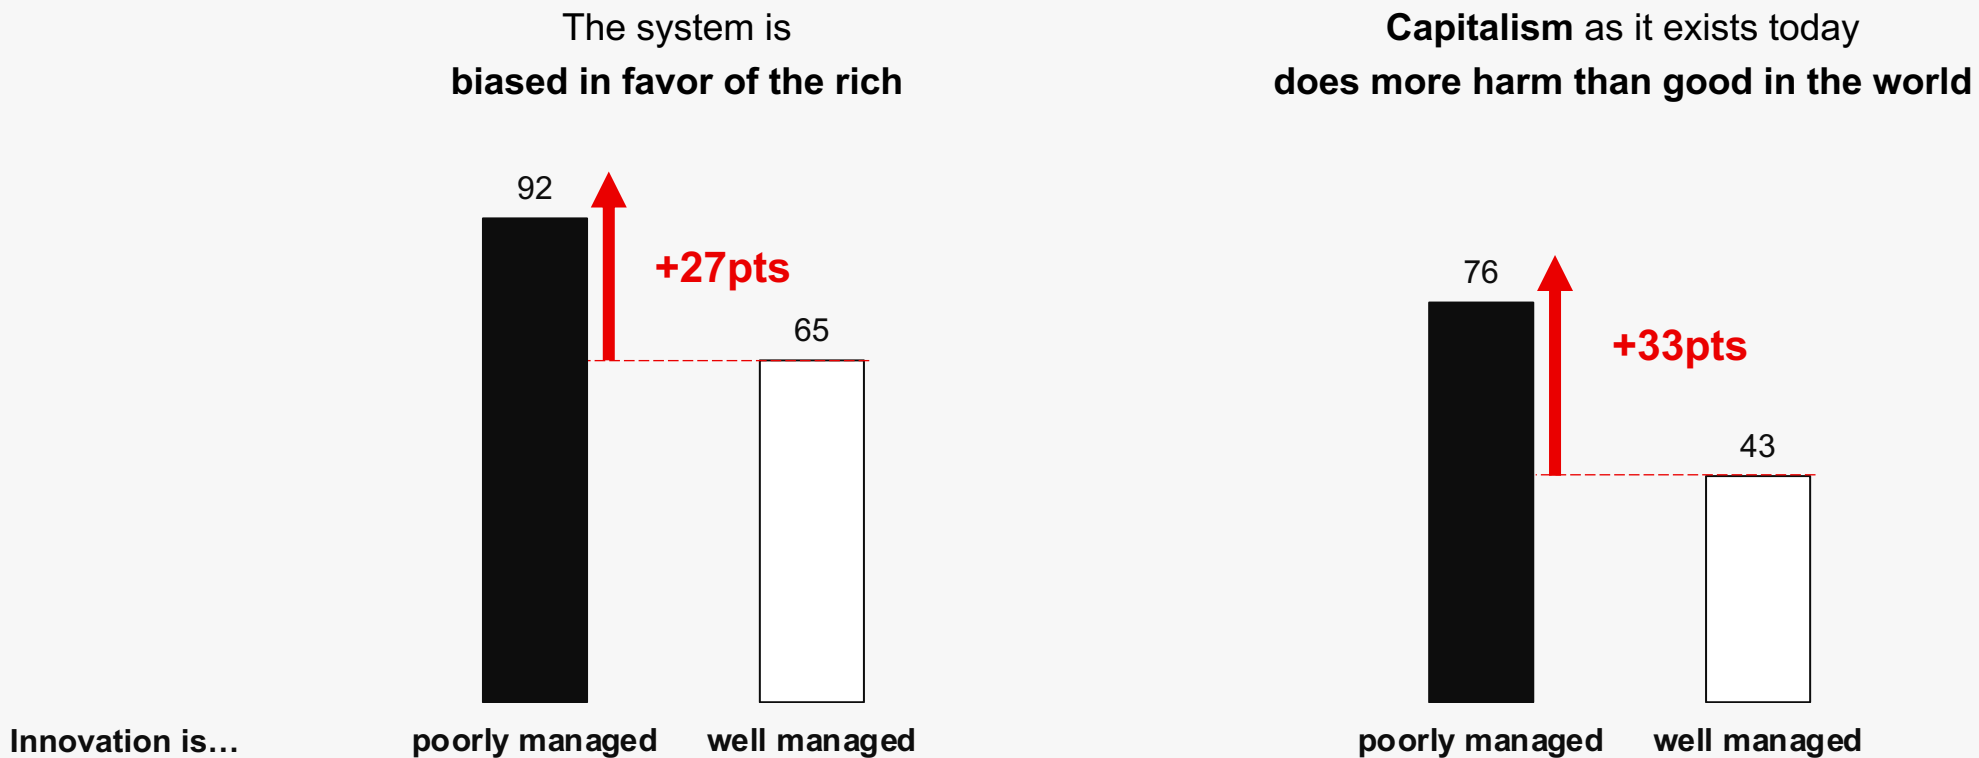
The system is
biased in favor of the rich

92

+27pts

65

Capitalism as it exists today
does more harm than good in the world

76

+33pts

43

Innovation is…

poorly managed

well managed

poorly managed

well managed